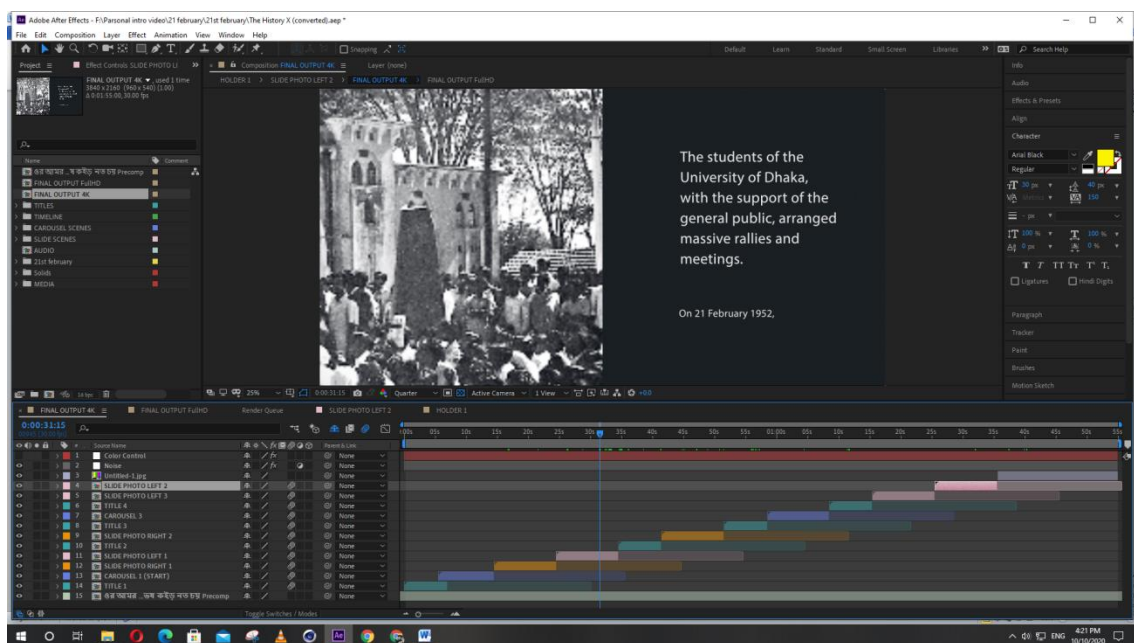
Adobe After Effects - F:\Parsonal intro video\21 february\21st february\The History X (converted).aep *

File Edit Composition Layer Effect Animation View Window Help

Snapping

Default Learn Standard Small Screen Libraries Search Help

Project ≡ Effect Controls SLIDE PHOTO LI Composition FINAL OUTPUT 4K ≡ Layer (none)

FINAL OUTPUT 4K ▼ , used 1 time
3840 x 2160 (960 x 540) (1.00)
Δ 0:01:55:00, 30.00 fps

HOLDER 1 > SLIDE PHOTO LEFT 2 > FINAL OUTPUT 4K > FINAL OUTPUT FullHD

Name Comment
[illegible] Precomp
FINAL OUTPUT FullHD
FINAL OUTPUT 4K
TITLES
TIMELINE
CAROUSEL SCENES
SLIDE SCENES
AUDIO
21st february
Solids
MEDIA

The students of the University of Dhaka, with the support of the general public, arranged massive rallies and meetings.

On 21 February 1952,

Info
Audio
Effects & Presets
Align
Character ≡
Arial Black
Regular
30 px
40 px
Metrics
150
- px
100 %
100 %
0 px
0 %
T T TT Tr T' T,
Ligatures Hindi Digits
Paragraph
Tracker
Paint
Brushes
Motion Sketch

25% 0:00:31:15 Quarter Active Camera 1 View +0.0

FINAL OUTPUT 4K ≡ FINAL OUTPUT FullHD Render Queue SLIDE PHOTO LEFT 2 HOLDER 1

0:00:31:15

Source Name Parent & Link
1 Color Control None
2 Noise None
3 Untitled-1.jpg None
4 SLIDE PHOTO LEFT 2 None
5 SLIDE PHOTO LEFT 3 None
6 TITLE 4 None
7 CAROUSEL 3 None
8 TITLE 3 None
9 SLIDE PHOTO RIGHT 2 None
10 TITLE 2 None
11 SLIDE PHOTO LEFT 1 None
12 SLIDE PHOTO RIGHT 1 None
13 CAROUSEL 1 (START) None
14 TITLE 1 None
15 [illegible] Precomp None

0:00s 05s 10s 15s 20s 25s 30s 35s 40s 45s 50s 55s 01:00s 05s 10s 15s 20s 25s 30s 35s 40s 45s 50s 55s

Toggle Switches / Modes

ENG 4:21 PM 10/10/2020